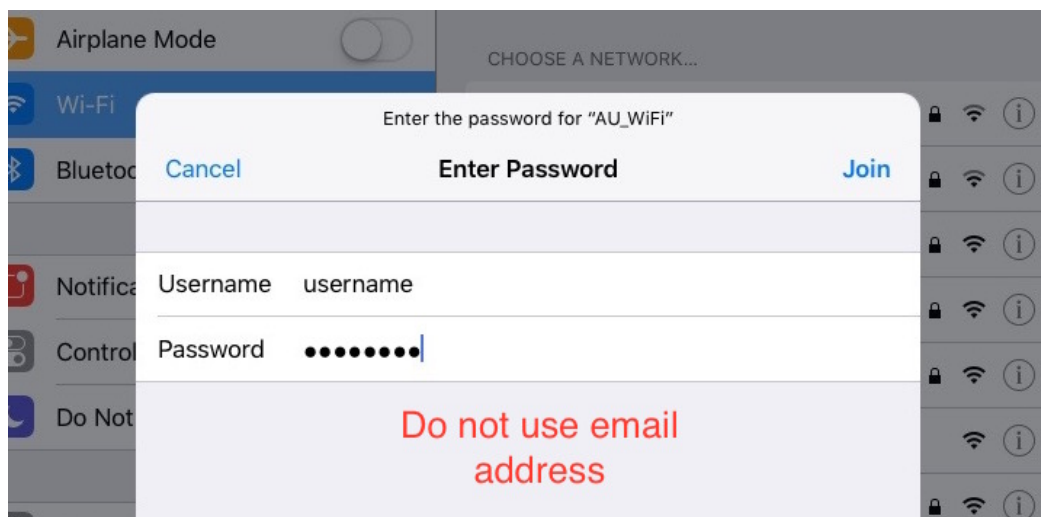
Airplane Mode

Wi-Fi

Blueto

Notifica

Control

Do Not

CHOOSE A NETWORK...

Enter the password for "AU_WiFi"

Cancel

Enter Password

Join

Username username

Password ••••••••

Do not use email address